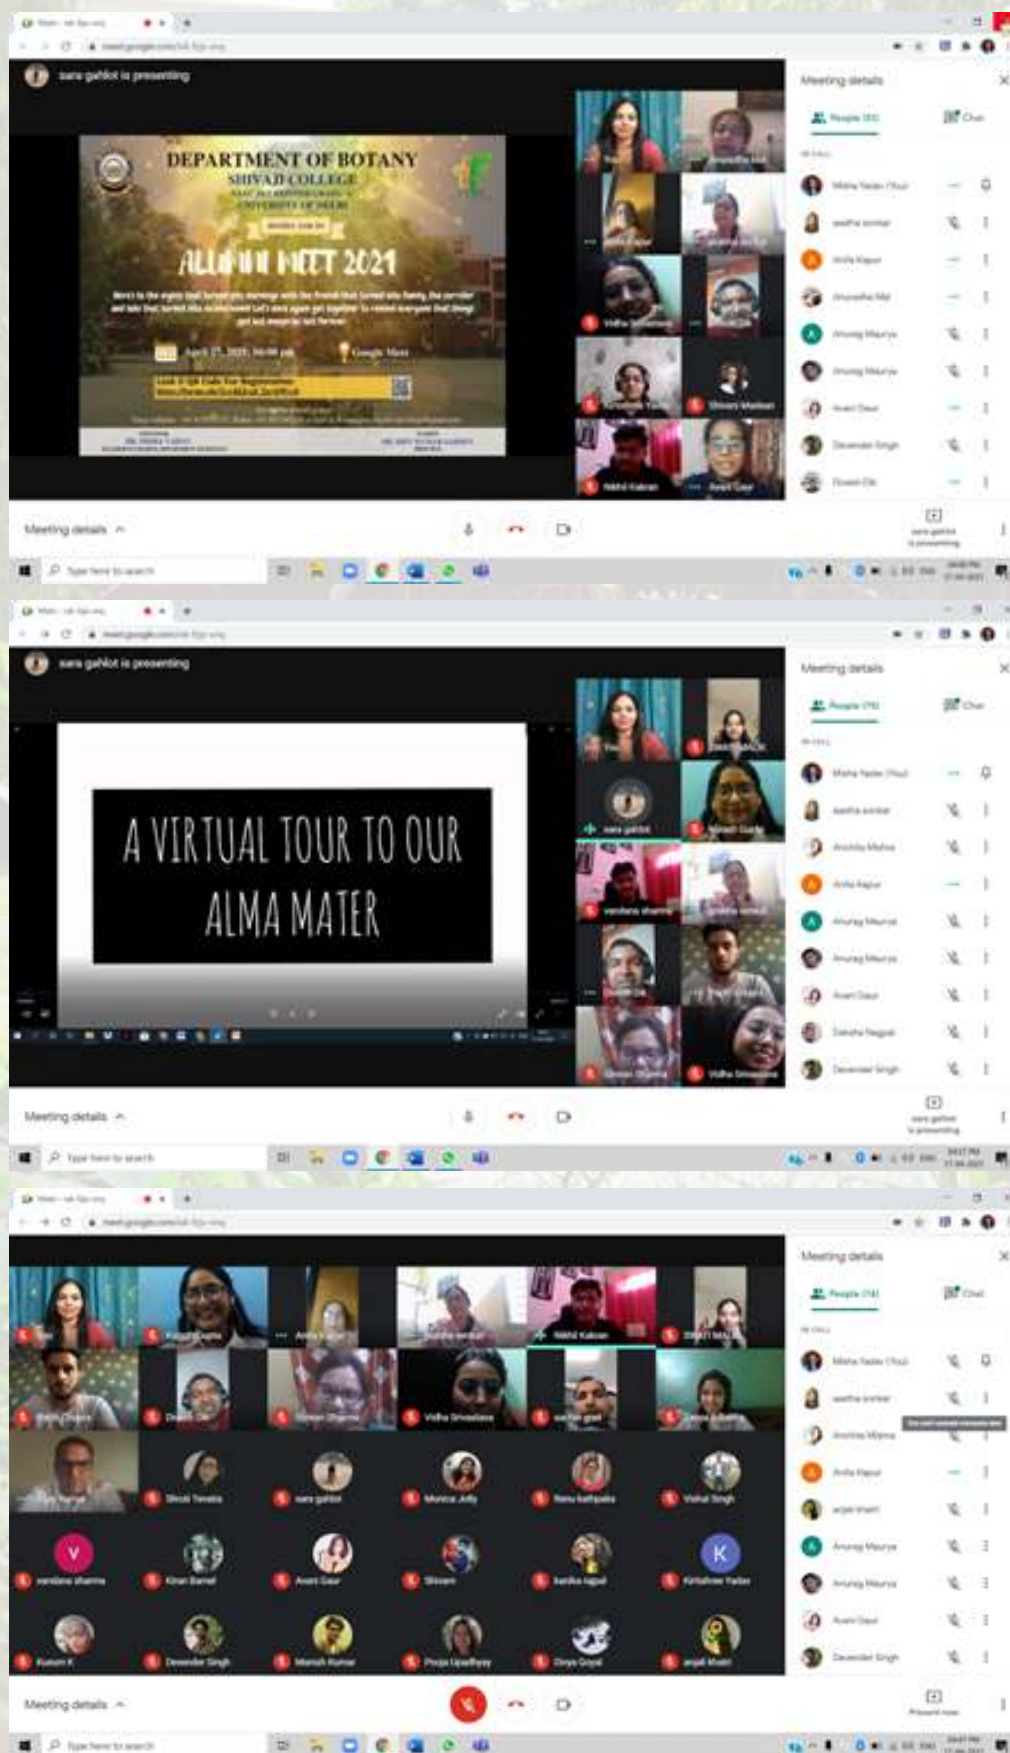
sara gahlot is presenting

DEPARTMENT OF BOTANY
SHIVAJI COLLEGE
UNIVERSITY OF DELHI

ALUMNI MEET 2021

April 27, 2021, 04:00 pm
Google Meet

Meeting details
People
Chat

Meeting details

sara gahlot is presenting

A VIRTUAL TOUR TO OUR ALMA MATER

Meeting details
People
Chat

Meeting details

Meeting details
People
Chat

Meeting details

Type here to search